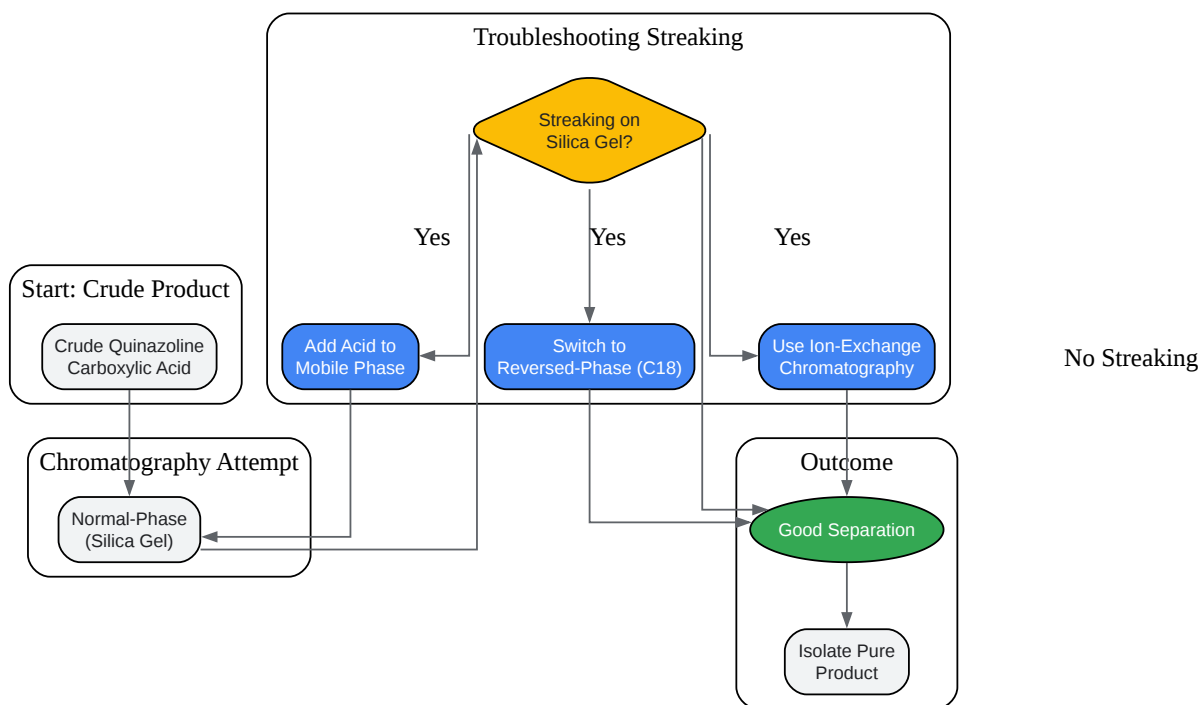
Troubleshooting Streaking

Streaking on Silica Gel?

Yes

Yes

Yes

Start: Crude Product

Crude Quinazoline Carboxylic Acid

Add Acid to Mobile Phase

Switch to Reversed-Phase (C18)

Use Ion-Exchange Chromatography

No Streaking

Chromatography Attempt

Normal-Phase (Silica Gel)

Outcome

Good Separation

Isolate Pure Product